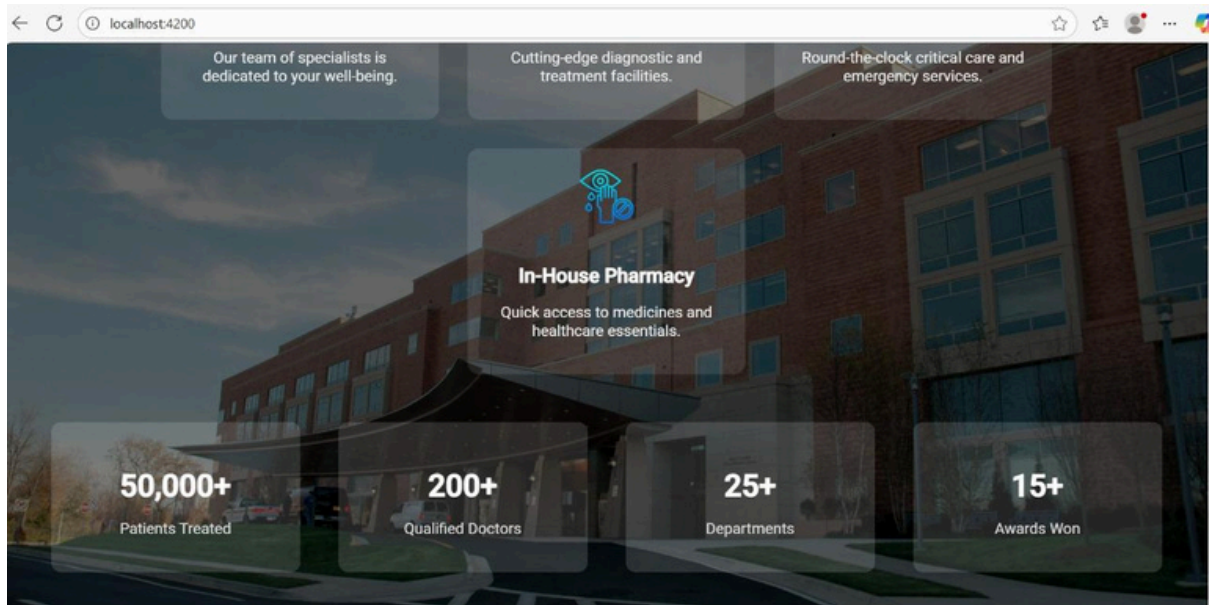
localhost:4200

Our team of specialists is dedicated to your well-being.

Cutting-edge diagnostic and treatment facilities.

Round-the-clock critical care and emergency services.

In-House Pharmacy

Quick access to medicines and healthcare essentials.

50,000+
Patients Treated

200+
Qualified Doctors

25+
Departments

15+
Awards Won